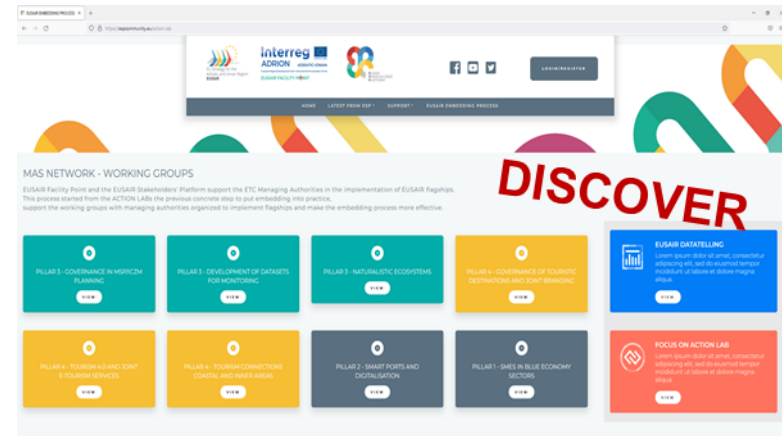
EUSAIR EMBEDDING PROCESS ×

Interreg
ADRION
EUSAIR FACILITY POINT

LOGIN/REGISTER

HOME LATEST FROM ESP SUPPORT EUSAIR EMBEDDING PROCESS

DISCOVER

MAS NETWORK - WORKING GROUPS

EUSAIR Facility Point and the EUSAIR Stakeholders' Platform support the ETC Managing Authorities in the implementation of EUSAIR flagships. This process started from the ACTION LABs the previous concrete step to put embedding into practice, support the working groups with managing authorities organized to implement flagships and make the embedding process more effective.

PILLAR 3 - GOVERNANCE IN MSP/ICZM PLANNING
VIEW

PILLAR 3 - DEVELOPMENT OF DATASETS FOR MONITORING
VIEW

PILLAR 3 - NATURALISTIC ECOSYSTEMS
VIEW

PILLAR 4 - GOVERNANCE OF TOURISTIC DESTINATIONS AND JOINT BRANDING
VIEW

EUSAIR DATATELLING
Lorem ipsum dolor sit amet, consectetur adipiscing elit, sed do eiusmod tempor incididunt ut labore et dolore magna aliqua.
VIEW

PILLAR 4 - TOURISM 4.0 AND JOINT E-TOURISM SERVICES
VIEW

PILLAR 4 - TOURISM CONNECTIONS COASTAL AND INNER AREAS
VIEW

PILLAR 2 - SMART PORTS AND DIGITALISATION
VIEW

PILLAR 1 - SMES IN BLUE ECONOMY SECTORS
VIEW

FOCUS ON ACTION LAB
Lorem ipsum dolor sit amet, consectetur adipiscing elit, sed do eiusmod tempor incididunt ut labore et dolore magna aliqua.
VIEW